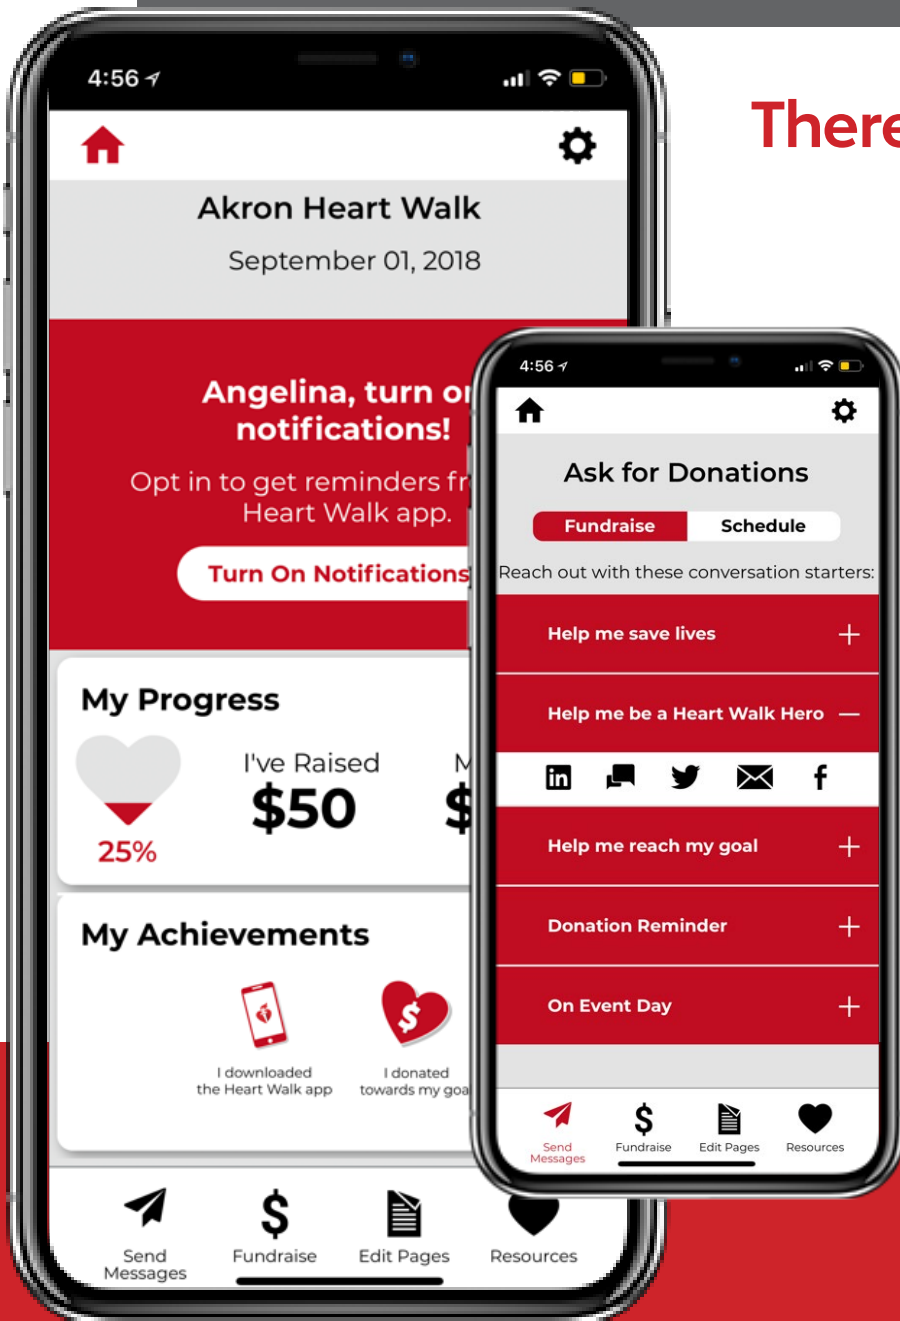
4:56

There

Akron Heart Walk

September 01, 2018

Angelina, turn o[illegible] notifications!

Opt in to get reminders fr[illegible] Heart Walk app.

Turn On Notifications

My Progress

25%

I've Raised

$50

M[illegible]

$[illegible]

My Achievements

I downloaded the Heart Walk app

I donated towards my goa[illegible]

Send Messages

Fundraise

Edit Pages

Resources

4:56

Ask for Donations

Fundraise

Schedule

Reach out with these conversation starters:

Help me save lives +

Help me be a Heart Walk Hero —

Help me reach my goal +

Donation Reminder +

On Event Day +

Send Messages

Fundraise

Edit Pages

Resources